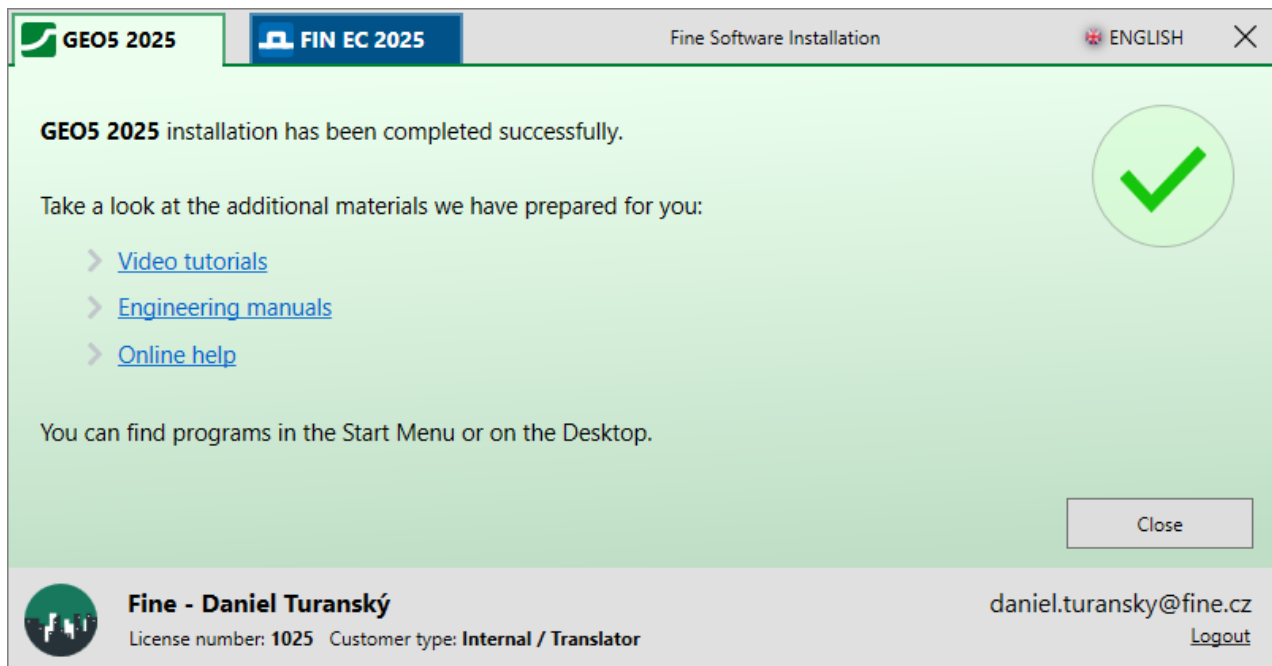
GEO5 2025 FIN EC 2025 Fine Software Installation ENGLISH

GEO5 2025 installation has been completed successfully.

Take a look at the additional materials we have prepared for you:

Video tutorials

Engineering manuals

Online help

You can find programs in the Start Menu or on the Desktop.

Close

Fine - Daniel Turanský
License number: 1025 Customer type: Internal / Translator

daniel.turansky@fine.cz
Logout